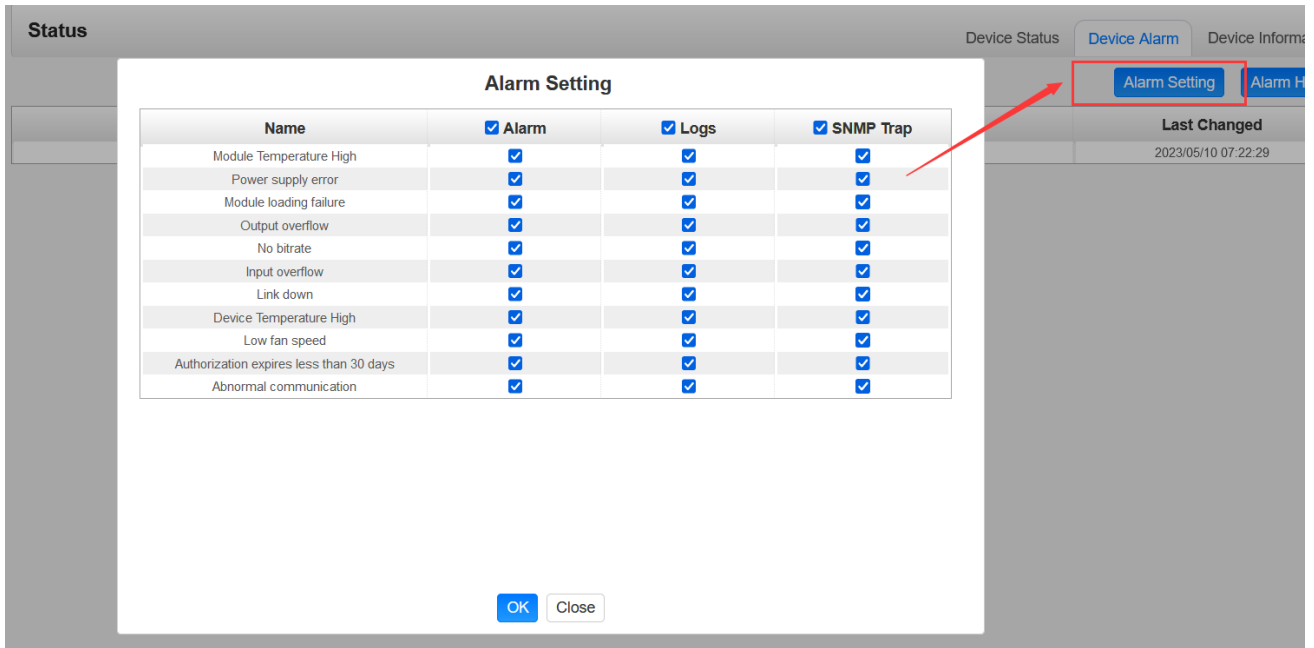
Status

Device Status Device Alarm Device Informa

Alarm Setting Alarm H

Last Changed
2023/05/10 07:22:29

Alarm Setting

| Name | Alarm | Logs | SNMP Trap |
|---|---|---|---|
| Module Temperature High | ☑ | ☑ | ☑ |
| Power supply error | ☑ | ☑ | ☑ |
| Module loading failure | ☑ | ☑ | ☑ |
| Output overflow | ☑ | ☑ | ☑ |
| No bitrate | ☑ | ☑ | ☑ |
| Input overflow | ☑ | ☑ | ☑ |
| Link down | ☑ | ☑ | ☑ |
| Device Temperature High | ☑ | ☑ | ☑ |
| Low fan speed | ☑ | ☑ | ☑ |
| Authorization expires less than 30 days | ☑ | ☑ | ☑ |
| Abnormal communication | ☑ | ☑ | ☑ |

OK Close